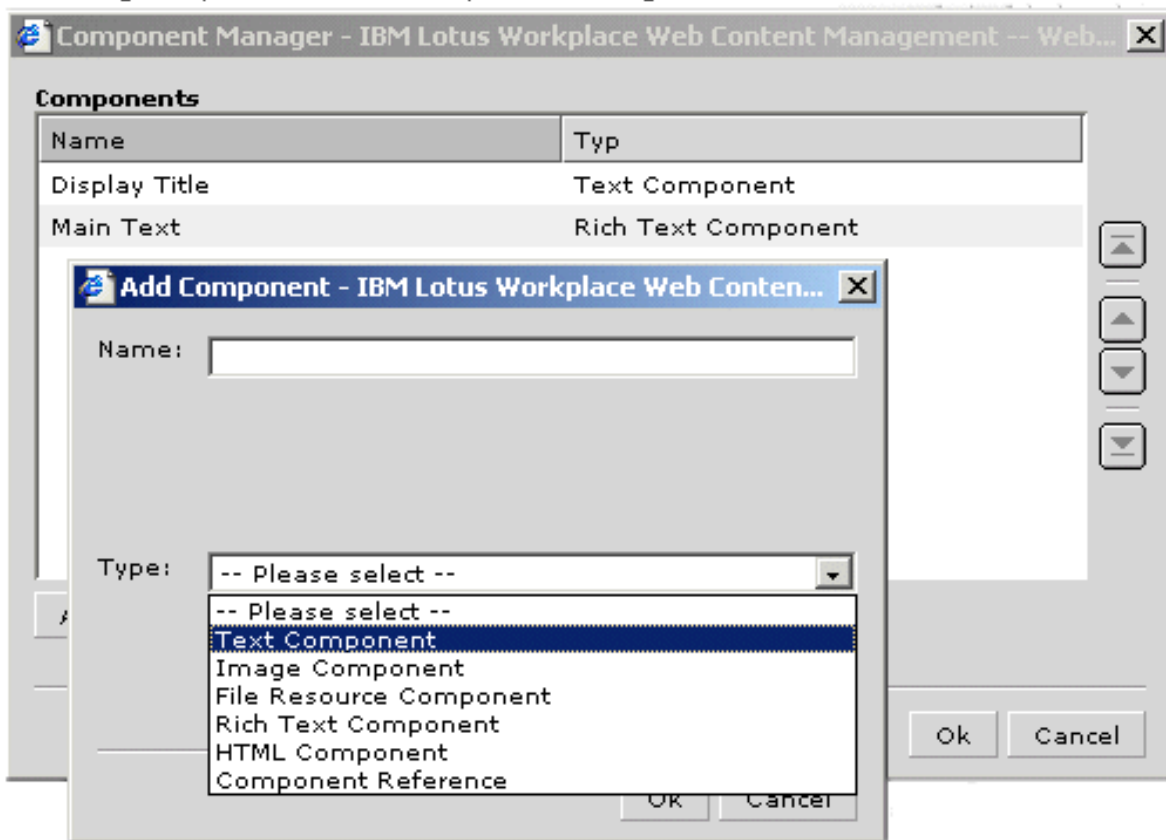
Component Manager - IBM Lotus Workplace Web Content Management -- Web...

Components

| Name | Typ |
|---|---|
| Display Title | Text Component |
| Main Text | Rich Text Component |

Add Component - IBM Lotus Workplace Web Conten...

Name:

Type: -- Please select --

-- Please select --
Text Component
Image Component
File Resource Component
Rich Text Component
HTML Component
Component Reference

Ok Cancel

Ok Cancel